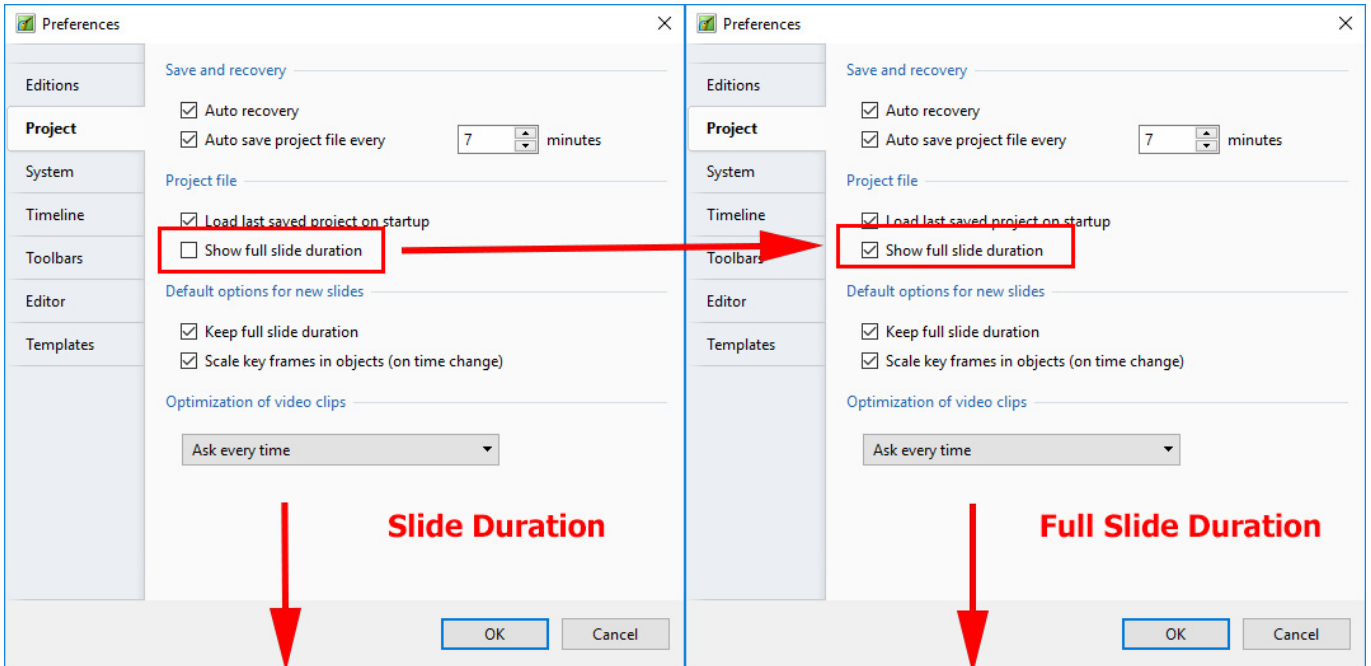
Preferences

Editions
Project
System
Timeline
Toolbars
Editor
Templates

Save and recovery
☑ Auto recovery
☑ Auto save project file every 7 minutes

Project file
☑ Load last saved project on startup
☐ Show full slide duration

Default options for new slides
☑ Keep full slide duration
☑ Scale key frames in objects (on time change)

Optimization of video clips
Ask every time

Slide Duration

OK Cancel

Preferences

Editions
Project
System
Timeline
Toolbars
Editor
Templates

Save and recovery
☑ Auto recovery
☑ Auto save project file every 7 minutes

Project file
☑ Load last saved project on startup
☑ Show full slide duration

Default options for new slides
☑ Keep full slide duration
☑ Scale key frames in objects (on time change)

Optimization of video clips
Ask every time

Full Slide Duration

OK Cancel